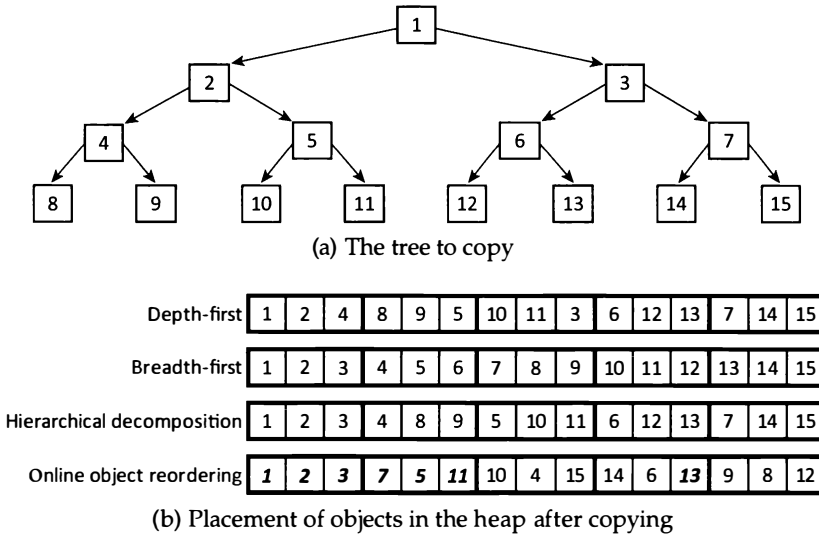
1
2 3
4 5 6 7
8 9 10 11 12 13 14 15

(a) The tree to copy

| Depth-first | 1 | 2 | 4 | 8 | 9 | 5 | 10 | 11 | 3 | 6 | 12 | 13 | 7 | 14 | 15 |
|---|---|---|---|---|---|---|---|---|---|---|---|---|---|---|---|
| Breadth-first | 1 | 2 | 3 | 4 | 5 | 6 | 7 | 8 | 9 | 10 | 11 | 12 | 13 | 14 | 15 |
| Hierarchical decomposition | 1 | 2 | 3 | 4 | 8 | 9 | 5 | 10 | 11 | 6 | 12 | 13 | 7 | 14 | 15 |
| Online object reordering | ***1*** | ***2*** | ***3*** | ***7*** | ***5*** | ***11*** | 10 | 4 | 15 | 14 | 6 | ***13*** | 9 | 8 | 12 |

(b) Placement of objects in the heap after copying